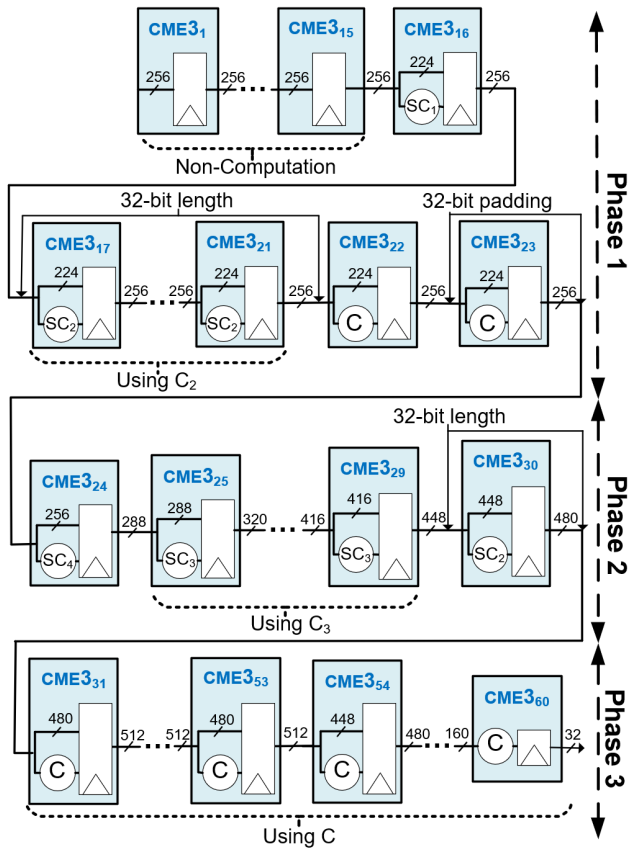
$CME3_1$ 256 256 $CME3_{15}$ 256 256 $CME3_{16}$ 224 $SC_1$ 256

Non-Computation

Phase 1

32-bit length

32-bit padding

$CME3_{17}$ 224 $SC_2$ 256 256 $CME3_{21}$ 224 $SC_2$ 256 $CME3_{22}$ 224 C 256 $CME3_{23}$ 224 C 256

Using $C_2$

32-bit length

$CME3_{24}$ 256 $SC_4$ 288 $CME3_{25}$ 288 $SC_3$ 320 416 $CME3_{29}$ 416 $SC_3$ 448 $CME3_{30}$ 448 $SC_2$ 480

Phase 2

Using $C_3$

$CME3_{31}$ 480 C 512 512 $CME3_{53}$ 480 C 512 $CME3_{54}$ 448 C 480 160 $CME3_{60}$ C 32

Phase 3

Using C